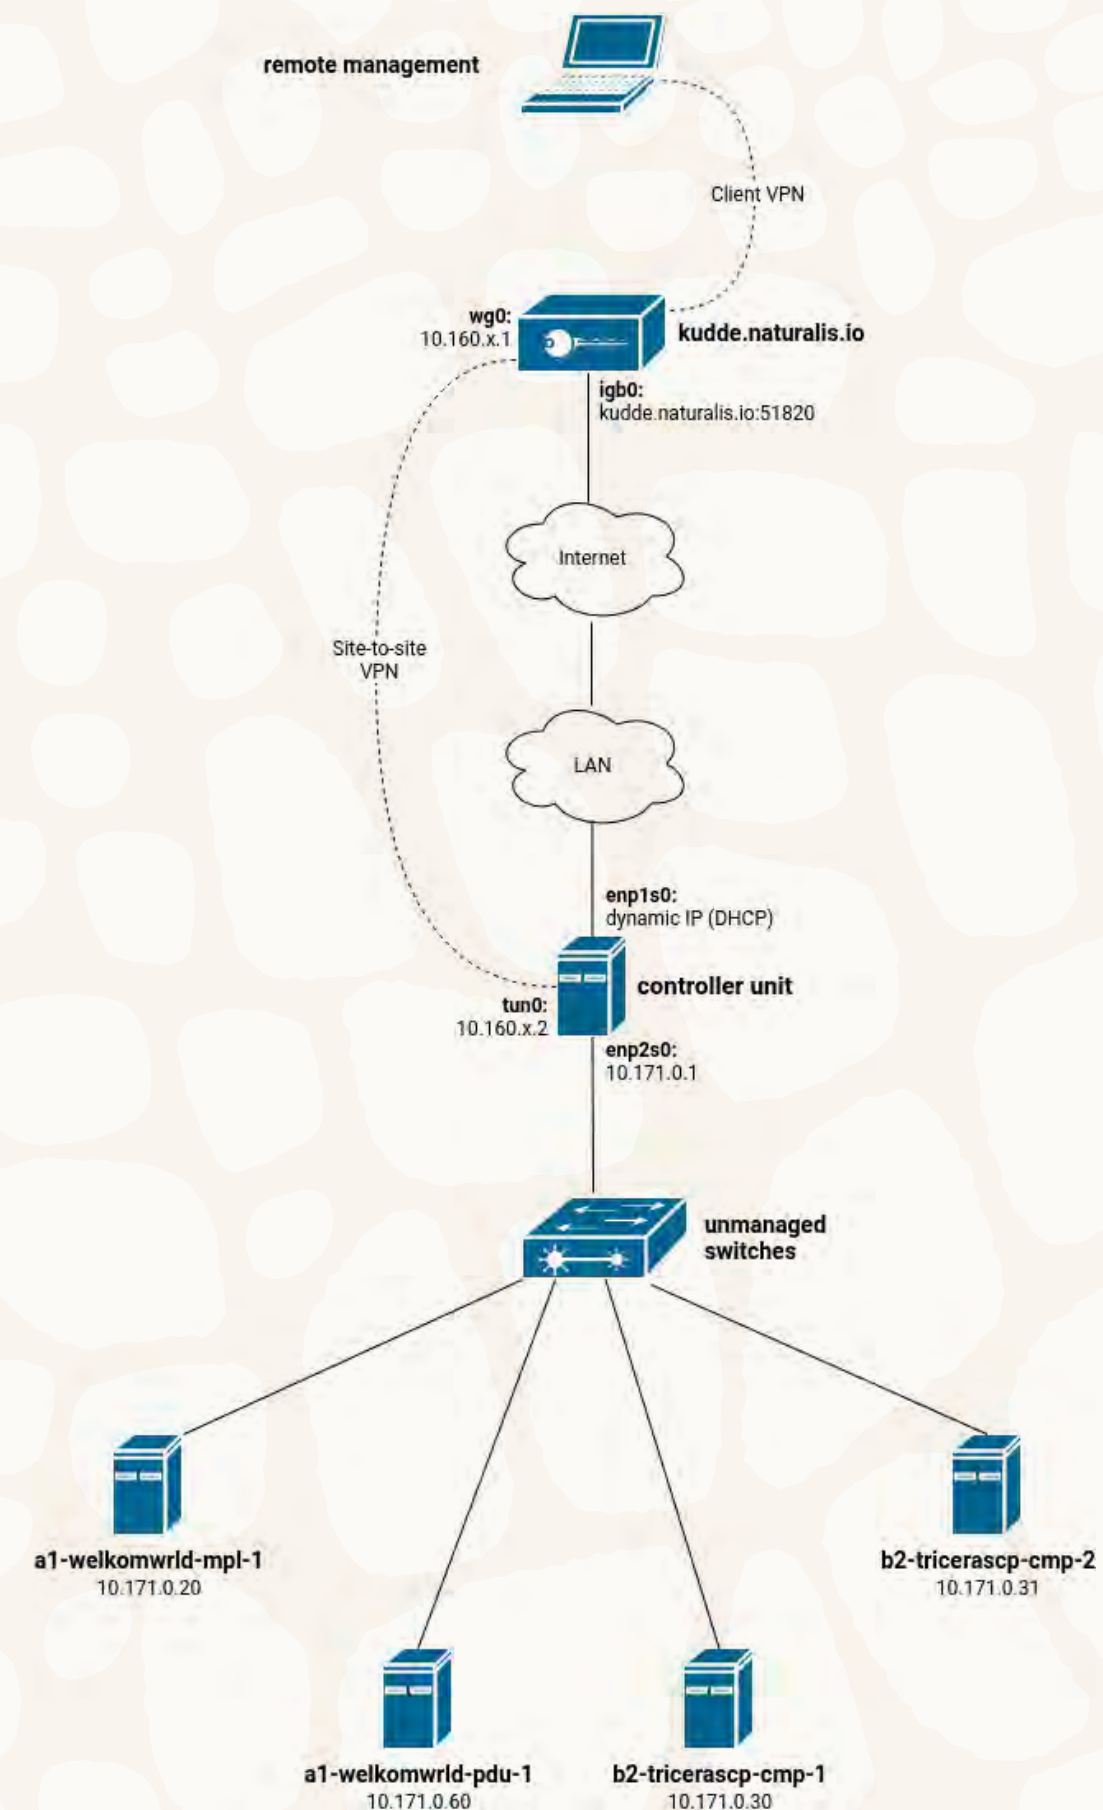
remote management

Client VPN

wg0:
10.160.x.1

kudde.naturalis.io

igb0:
kudde.naturalis.io:51820

Internet

Site-to-site VPN

LAN

enp1s0:
dynamic IP (DHCP)

controller unit

tun0:
10.160.x.2

enp2s0:
10.171.0.1

unmanaged switches

a1-welkomwrld-mpl-1
10.171.0.20

b2-tricerascp-cmp-2
10.171.0.31

a1-welkomwrld-pdu-1
10.171.0.60

b2-tricerascp-cmp-1
10.171.0.30